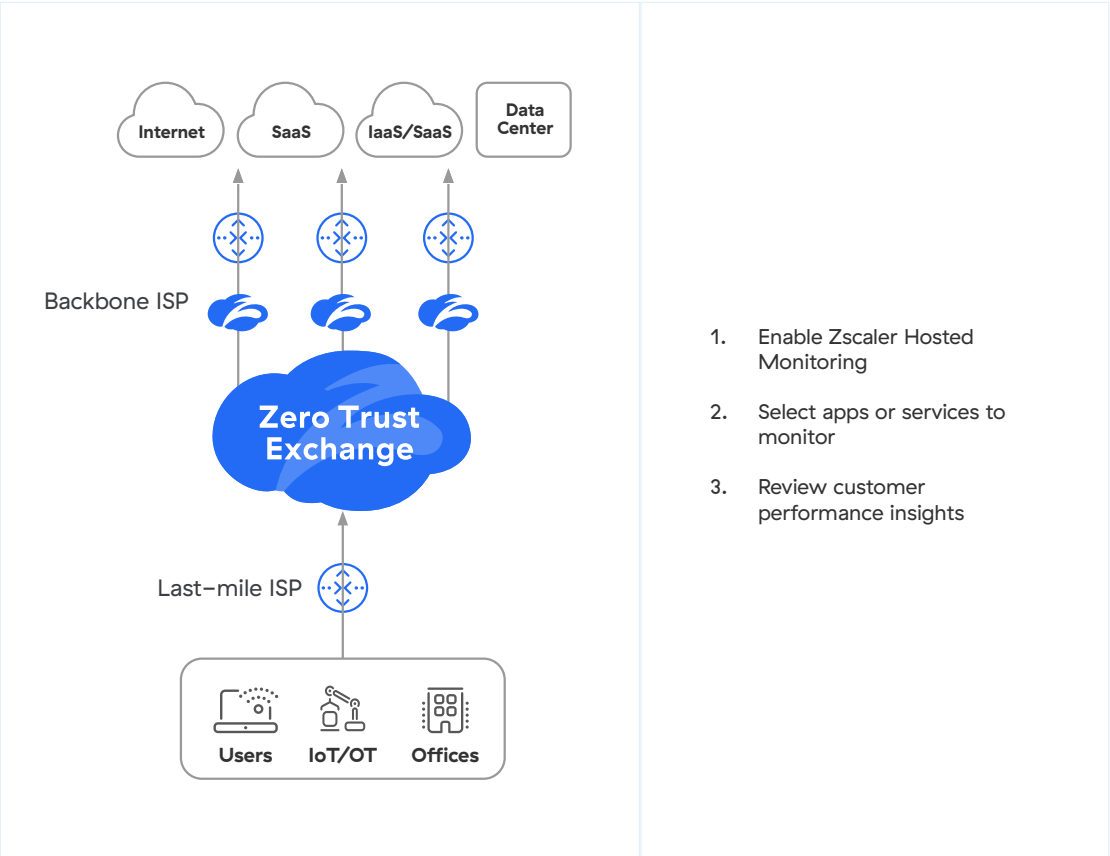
Internet

SaaS

IaaS/SaaS

Data Center

Backbone ISP

Zero Trust Exchange

Last-mile ISP

Users

IoT/OT

Offices

1. Enable Zscaler Hosted Monitoring

2. Select apps or services to monitor

3. Review customer performance insights